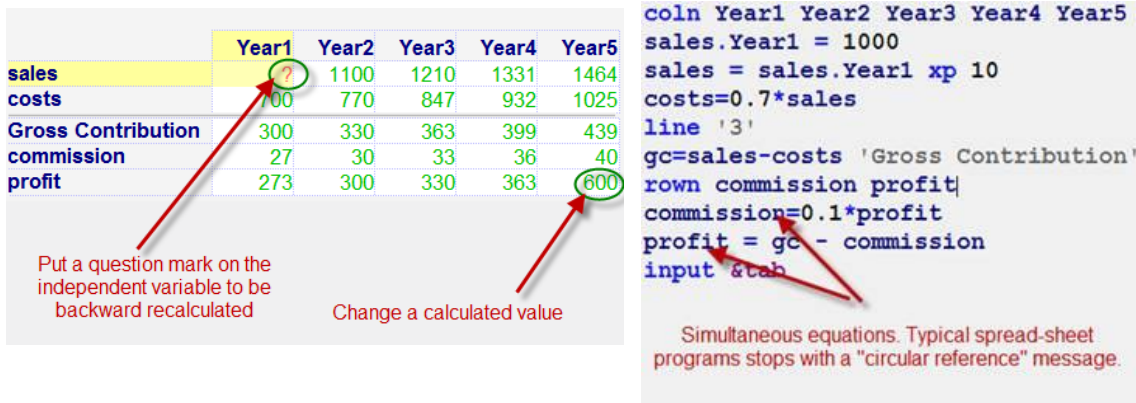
| | Year1 | Year2 | Year3 | Year4 | Year5 |
|---|---|---|---|---|---|
| sales | ? | 1100 | 1210 | 1331 | 1464 |
| costs | 700 | 770 | 847 | 932 | 1025 |
| Gross Contribution | 300 | 330 | 363 | 399 | 439 |
| commission | 27 | 30 | 33 | 36 | 40 |
| profit | 273 | 300 | 330 | 363 | 600 |

Put a question mark on the independent variable to be backward recalculated

Change a calculated value

coln Year1 Year2 Year3 Year4 Year5
sales.Year1 = 1000
sales = sales.Year1 xp 10
costs=0.7*sales
line '3'
gc=sales-costs 'Gross Contribution'
rown commission profit
commission=0.1*profit
profit = gc - commission
input &tab

Simultaneous equations. Typical spread-sheet programs stops with a "circular reference" message.